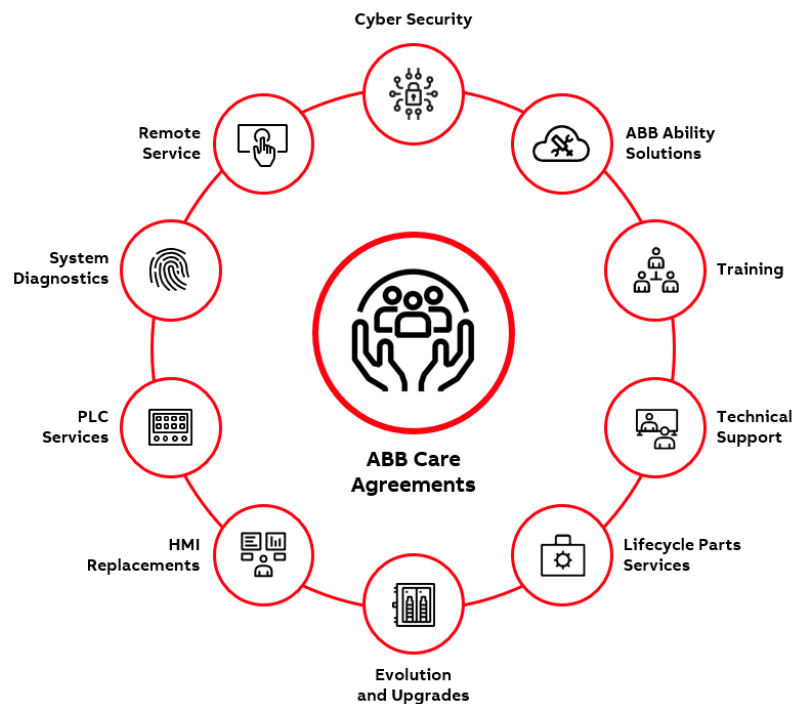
Cyber Security

ABB Ability Solutions

Training

Technical Support

Lifecycle Parts Services

Evolution and Upgrades

HMI Replacements

PLC Services

System Diagnostics

Remote Service

ABB Care Agreements